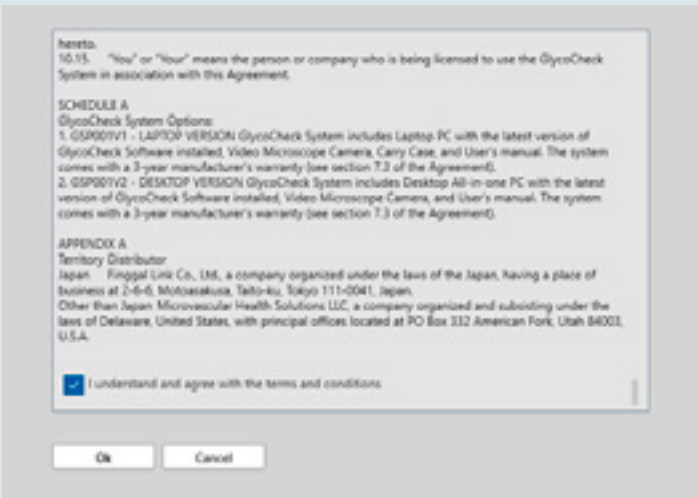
hereto.
10.15. "You" or "Your" means the person or company who is being licensed to use the GlycoCheck System in association with this Agreement.

SCHEDULE A
GlycoCheck System Options:
1. GSP001V1 - LAPTOP VERSION GlycoCheck System includes Laptop PC with the latest version of GlycoCheck Software installed, Video Microscope Camera, Carry Case, and User's manual. The system comes with a 3-year manufacturer's warranty (see section 7.3 of the Agreement).
2. GSP001V2 - DESKTOP VERSION GlycoCheck System includes Desktop All-in-one PC with the latest version of GlycoCheck Software installed, Video Microscope Camera, and User's manual. The system comes with a 3-year manufacturer's warranty (see section 7.3 of the Agreement).

APPENDIX A
Territory Distributor
Japan Finggal Link Co., Ltd., a company organized under the laws of the Japan, having a place of business at 2-6-6, Motoasakusa, Taito-ku, Tokyo 111-0041, Japan.
Other than Japan Microvascular Health Solutions LLC, a company organized and subsisting under the laws of Delaware, United States, with principal offices located at PO Box 332 American Fork, Utah 84003, U.S.A.

I understand and agree with the terms and conditions

Ok

Cancel